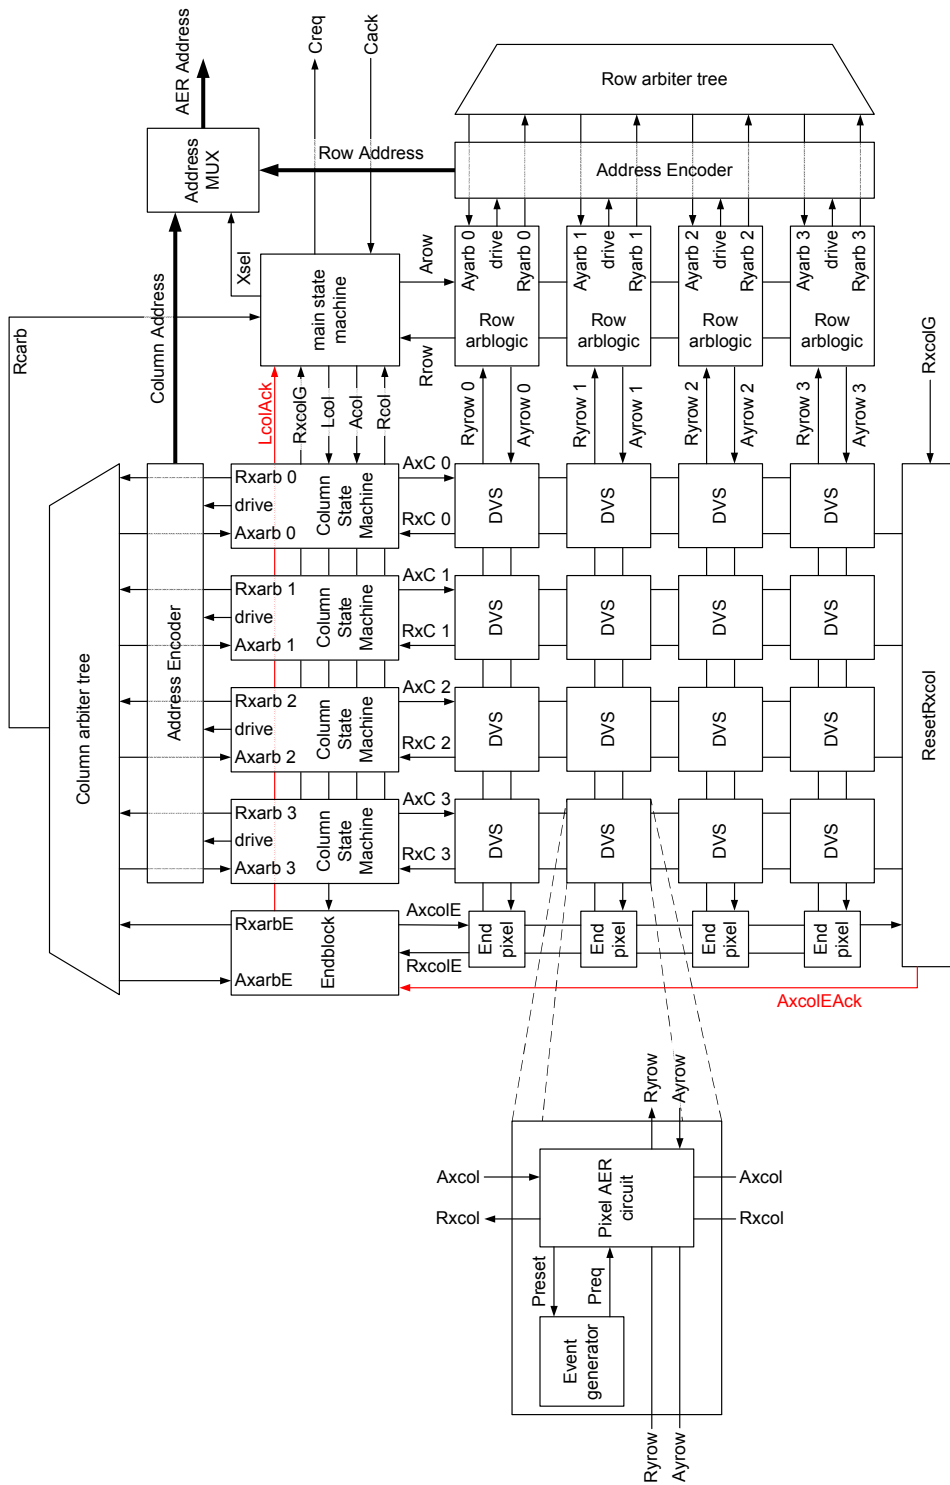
AER Address
Creq
Cack
Row arbiter tree
Address MUX
Row Address
Address Encoder
Xsel
main state machine
Arow
Ayarb 0
drive
Ryarb 0
Ayarb 1
drive
Ryarb 1
Ayarb 2
drive
Ryarb 2
Ayarb 3
drive
Ryarb 3
Rcarb
Column Address
Row arblogic
Row arblogic
Row arblogic
Row arblogic
RxcolG
Rrow
LcolAck
RxcolG
Lcol
Acol
Rcol
Ryrow 0
Ayrow 0
Ryrow 1
Ayrow 1
Ryrow 2
Ayrow 2
Ryrow 3
Ayrow 3
Rxarb 0
drive
Axarb 0
Column State Machine
AxC 0
RxC 0
DVS
DVS
DVS
DVS
Rxarb 1
drive
Axarb 1
Column State Machine
AxC 1
RxC 1
DVS
DVS
DVS
DVS
Column arbiter tree
Address Encoder
Rxarb 2
drive
Axarb 2
Column State Machine
AxC 2
RxC 2
DVS
DVS
DVS
DVS
ResetRxcol
Rxarb 3
drive
Axarb 3
Column State Machine
AxC 3
RxC 3
DVS
DVS
DVS
DVS
RxarbE
AxarbE
Endblock
AxcolE
RxcolE
End pixel
End pixel
End pixel
End pixel
AxcolEAck
Ryrow
Ayrow
Axcol
Rxcol
Pixel AER circuit
Axcol
Rxcol
Preset
Preq
Event generator
Ryrow
Ayrow